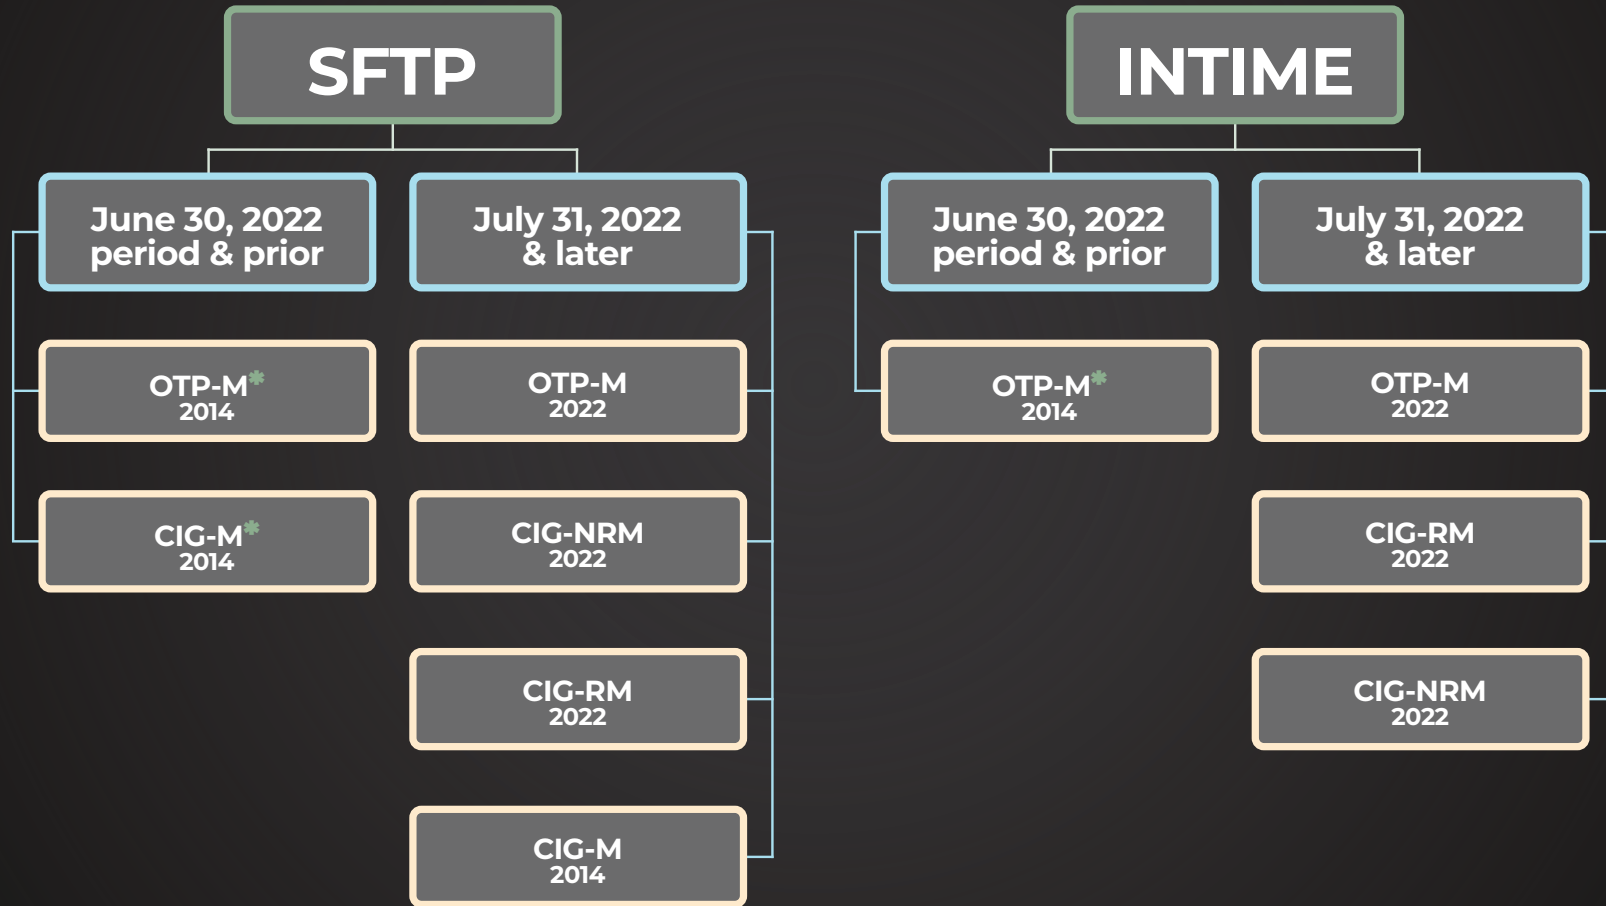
SFTP

June 30, 2022 period & prior

OTP-M* 2014

CIG-M* 2014

July 31, 2022 & later

OTP-M 2022

CIG-NRM 2022

CIG-RM 2022

CIG-M 2014

INTIME

June 30, 2022 period & prior

OTP-M* 2014

July 31, 2022 & later

OTP-M 2022

CIG-RM 2022

CIG-NRM 2022